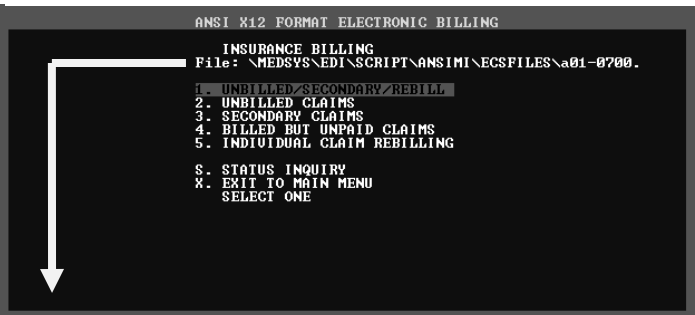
ANSI X12 FORMAT ELECTRONIC BILLING

INSURANCE BILLING
File: \MEDSYS\EDI\SCRIPT\ANSIMI\ECSFILES\a01-0700.

1. UNBILLED/SECONDARY/REBILL
2. UNBILLED CLAIMS
3. SECONDARY CLAIMS
4. BILLED BUT UNPAID CLAIMS
5. INDIVIDUAL CLAIM REBILLING

S. STATUS INQUIRY
X. EXIT TO MAIN MENU
SELECT ONE